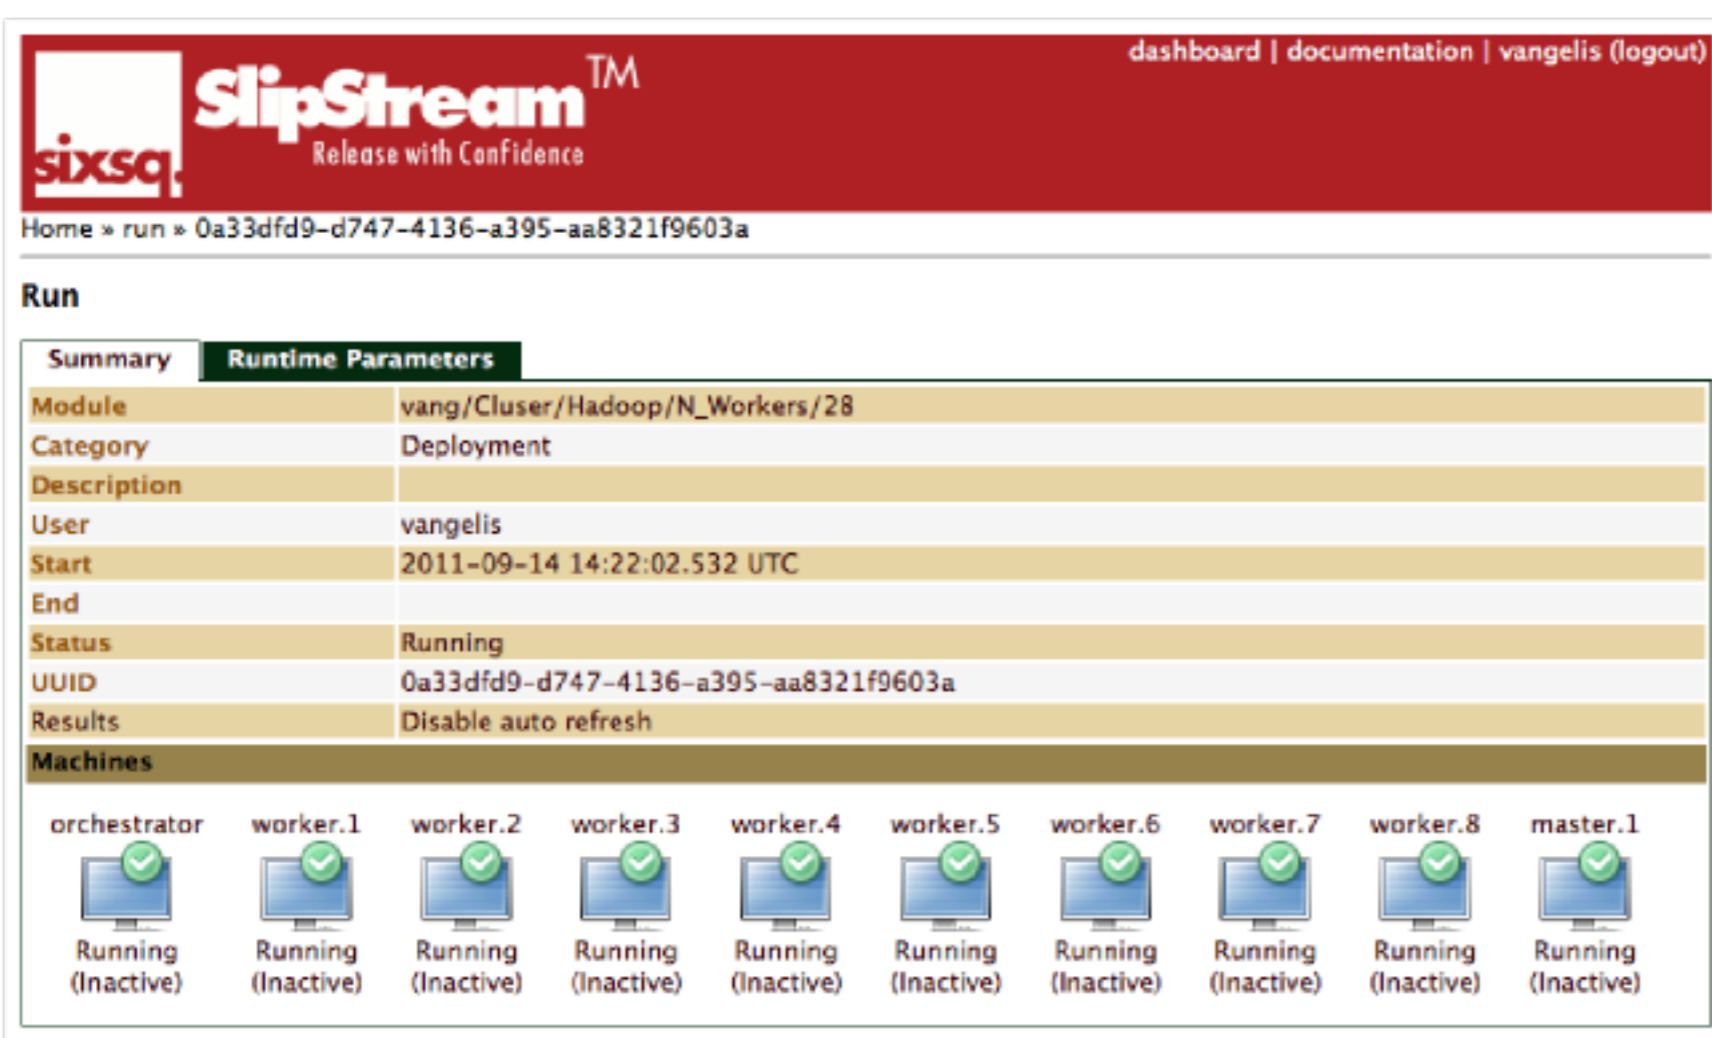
sixsq SlipStream™ Release with Confidence

dashboard | documentation | vangelis (logout)

Home » run » 0a33dfd9-d747-4136-a395-aa8321f9603a

Run

Summary | Runtime Parameters

| | |
|---|---|
| Module | vang/Cluser/Hadoop/N_Workers/28 |
| Category | Deployment |
| Description | |
| User | vangelis |
| Start | 2011-09-14 14:22:02.532 UTC |
| End | |
| Status | Running |
| UUID | 0a33dfd9-d747-4136-a395-aa8321f9603a |
| Results | Disable auto refresh |

Machines

orchestrator Running (Inactive)
worker.1 Running (Inactive)
worker.2 Running (Inactive)
worker.3 Running (Inactive)
worker.4 Running (Inactive)
worker.5 Running (Inactive)
worker.6 Running (Inactive)
worker.7 Running (Inactive)
worker.8 Running (Inactive)
master.1 Running (Inactive)